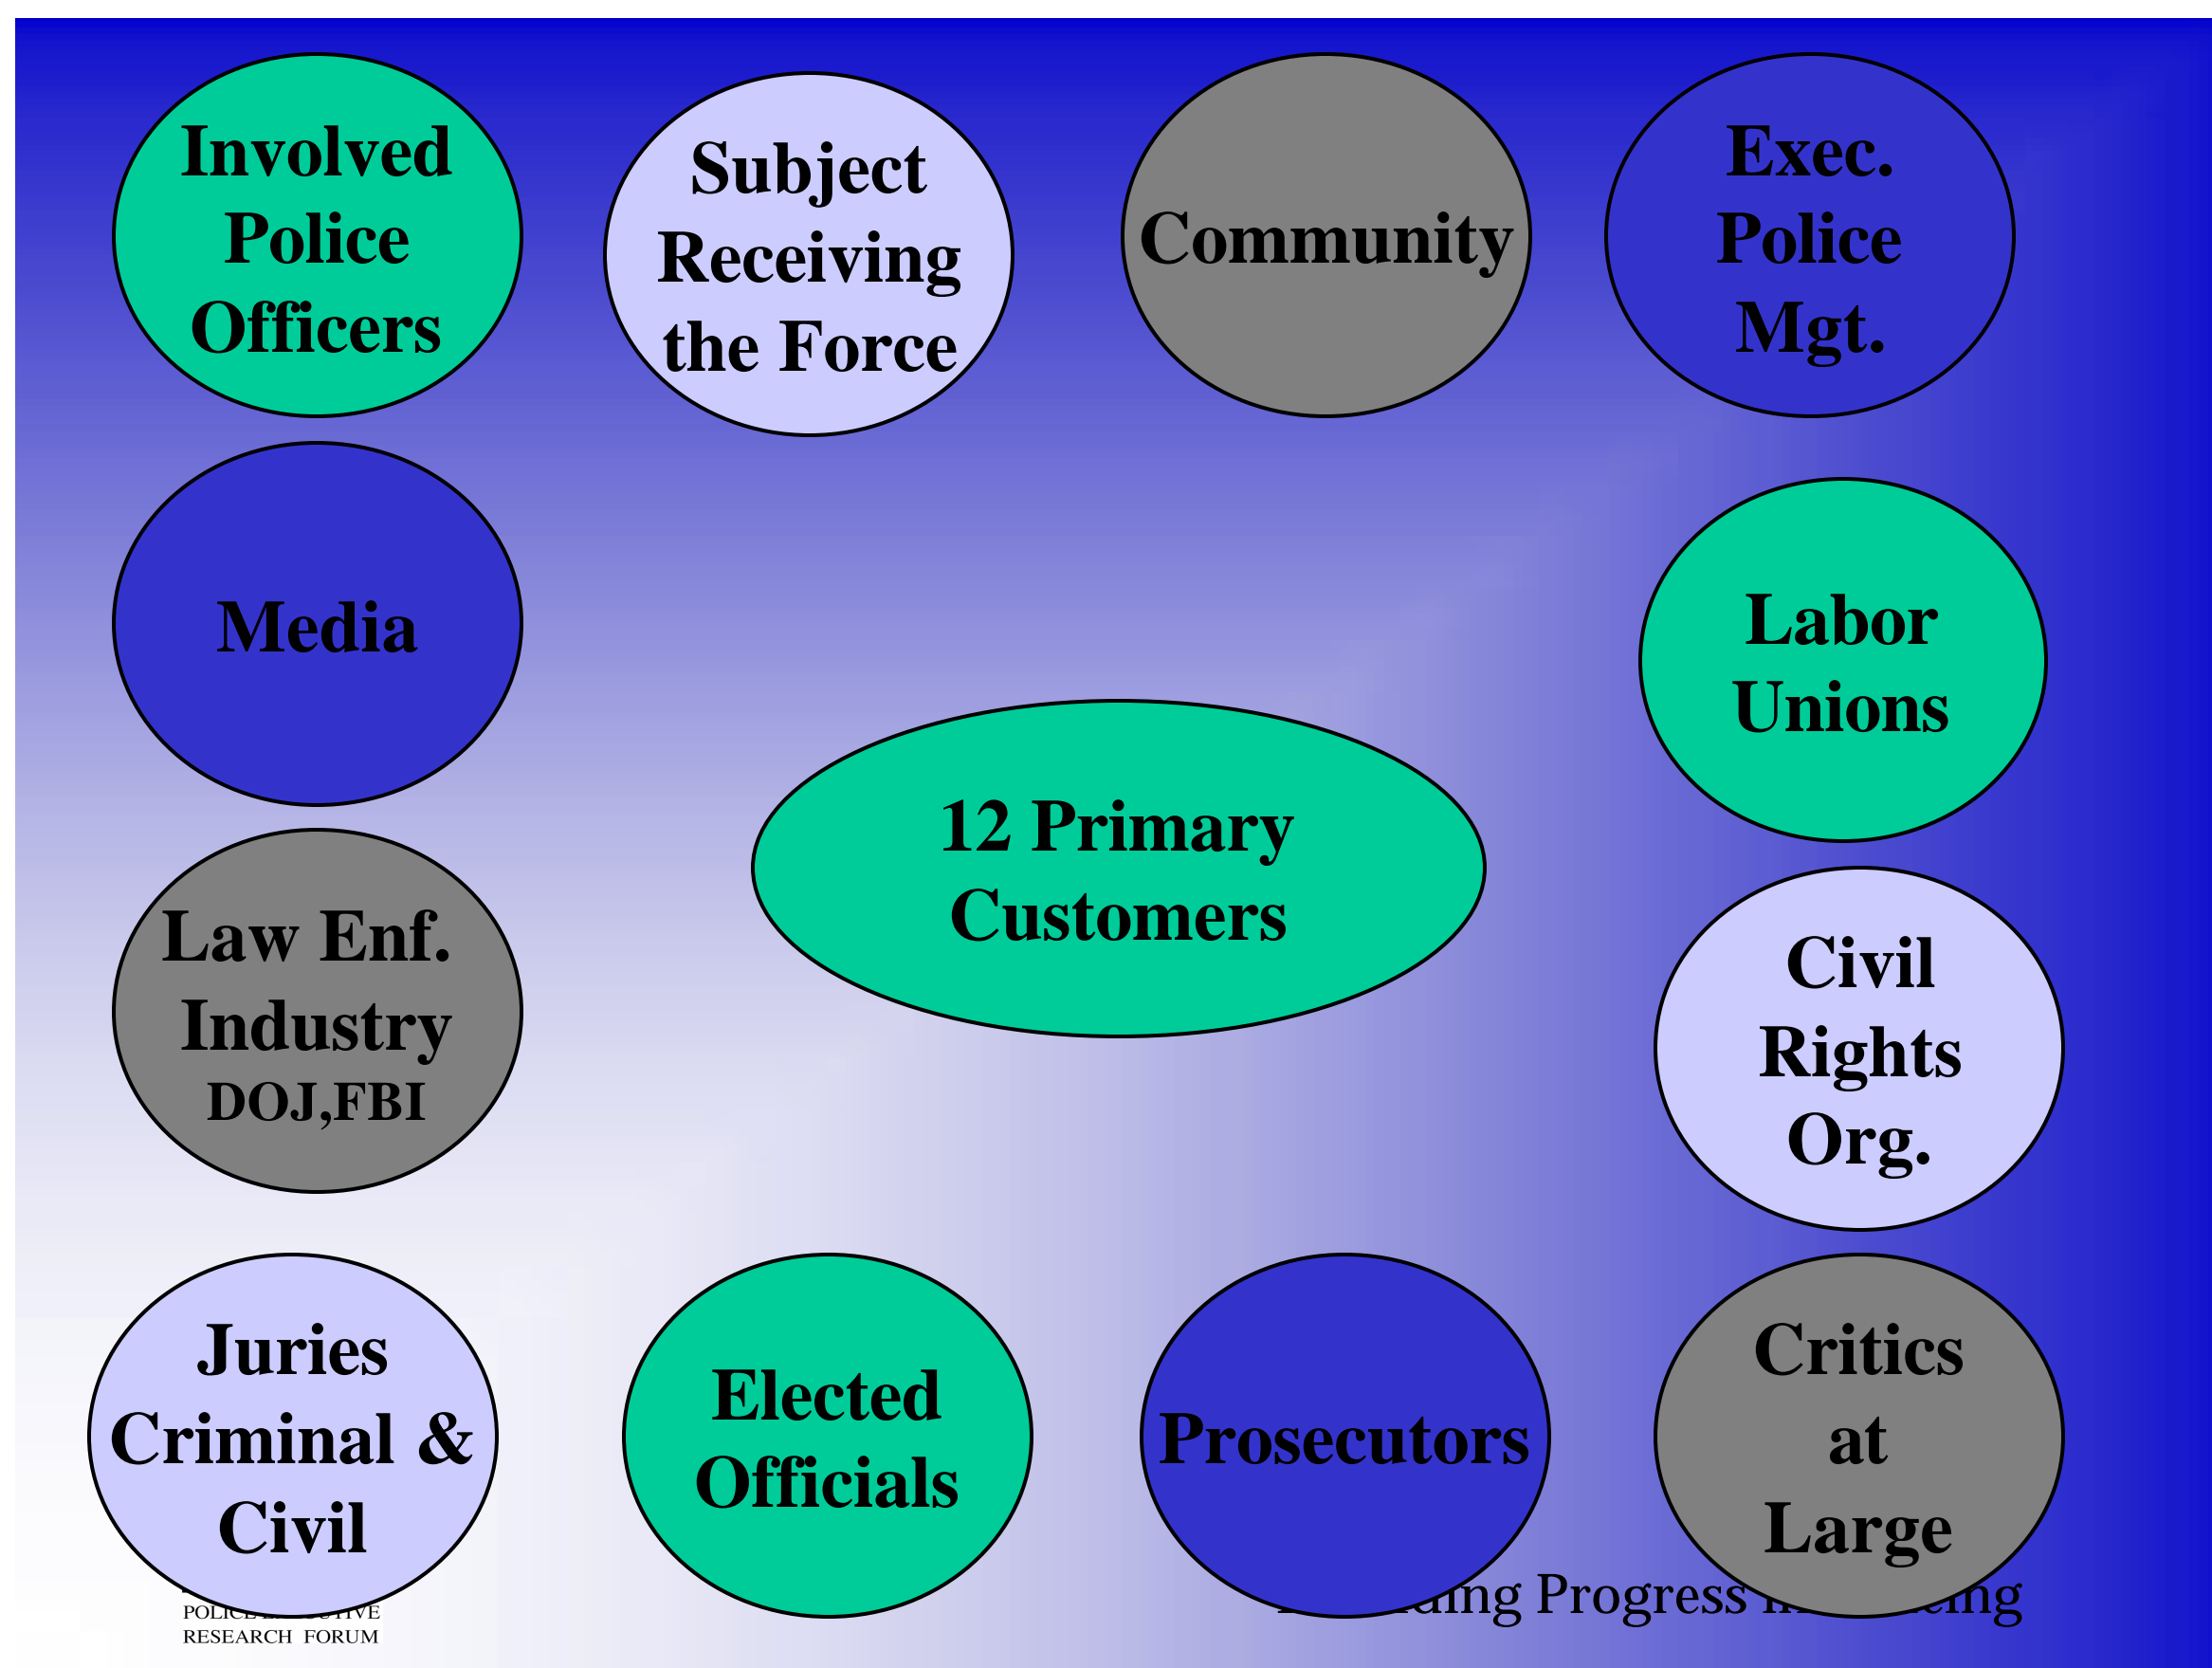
Involved Police Officers

Subject Receiving the Force

Community

Exec. Police Mgt.

Media

Labor Unions

12 Primary Customers

Law Enf. Industry DOJ,FBI

Civil Rights Org.

Juries Criminal & Civil

Elected Officials

Prosecutors

Critics at Large

POLICE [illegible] RESEARCH FORUM

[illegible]ing Progress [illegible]ing